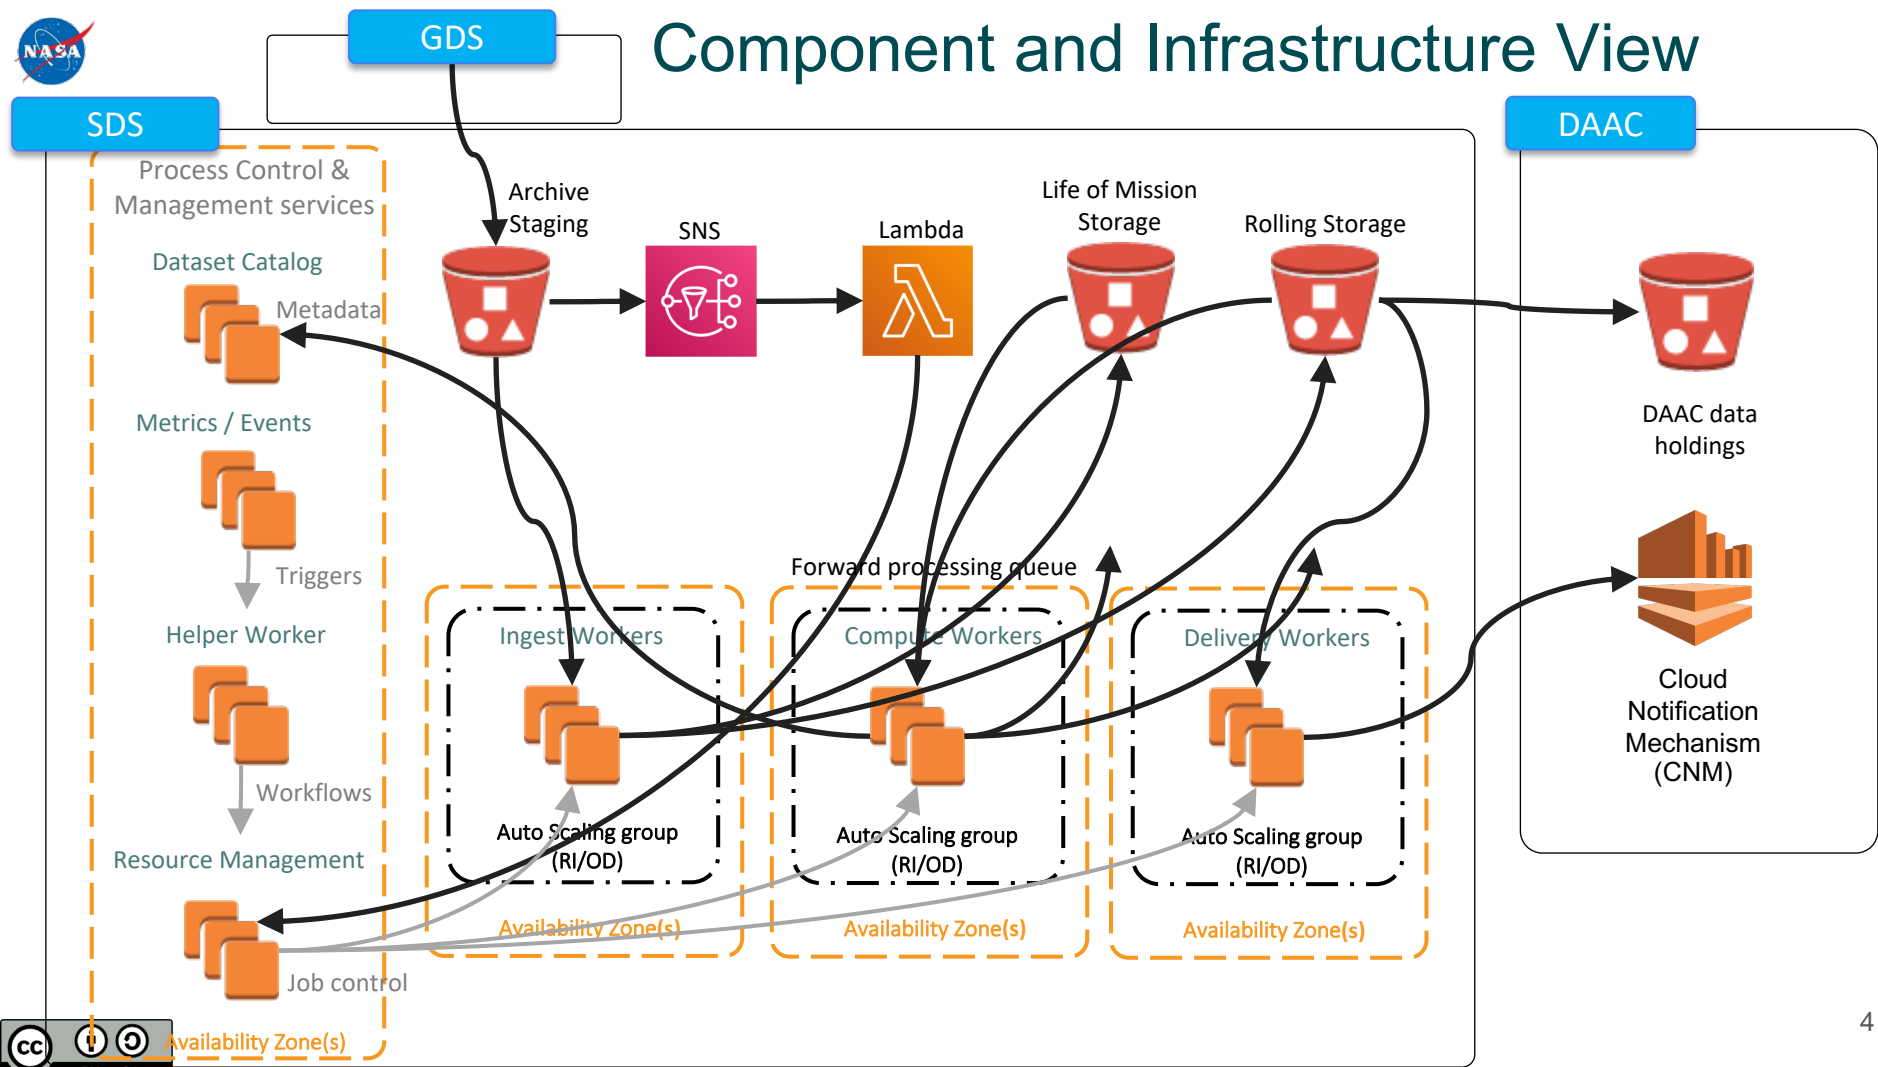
NASA

GDS

Component and Infrastructure View

SDS

DAAC

Process Control & Management services

Dataset Catalog

Metadata

Metrics / Events

Triggers

Helper Worker

Workflows

Resource Management

Job control

Availability Zone(s)

Archive Staging

SNS

Lambda

Life of Mission Storage

Rolling Storage

DAAC data holdings

Forward processing queue

Ingest Workers

Auto Scaling group (RI/OD)

Availability Zone(s)

Compute Workers

Auto Scaling group (RI/OD)

Availability Zone(s)

Delivery Workers

Auto Scaling group (RI/OD)

Availability Zone(s)

Cloud Notification Mechanism (CNM)

4